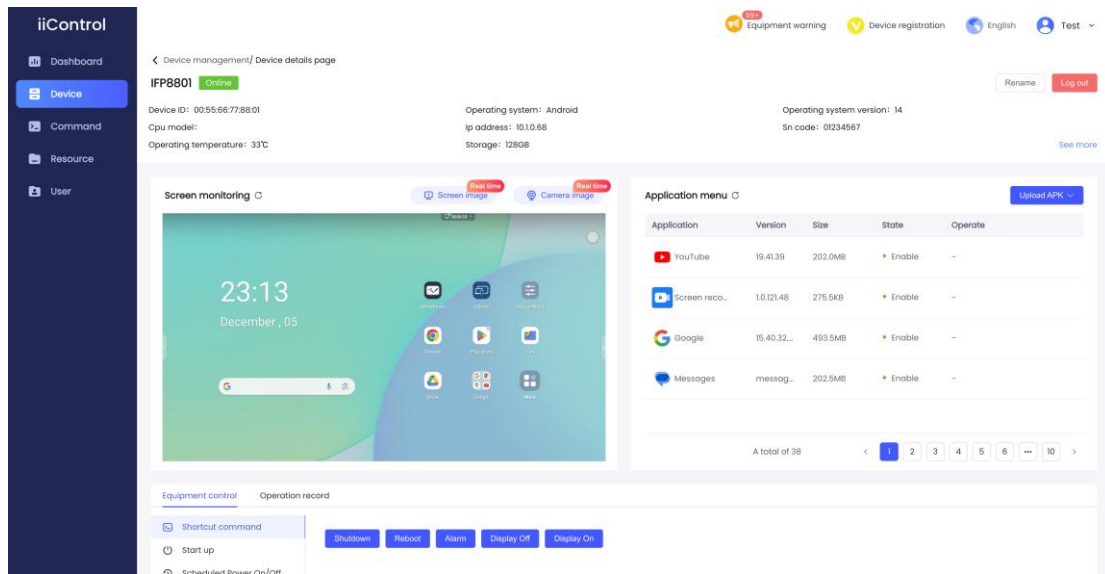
iiControl

Dashboard
Device
Command
Resource
User

99+ Equipment warning
Device registration
English
Test

< Device management/ Device details page

IFP8801 Online

Rename
Log out

Device ID: 00:55:66:77:88:01
Operating system: Android
Operating system version: 14
Cpu model:
Ip address: 10.1.0.68
Sn code: 01234567
Operating temperature: 33℃
Storage: 128GB
See more

Screen monitoring
Real time Screen image
Real time Camera image

23:13
December , 05

Application menu
Upload APK

| Application | Version | Size | State | Operate |
|---|---|---|---|---|
| YouTube | 19.41.39 | 202.0MB | Enable | - |
| Screen reco... | 1.0.121.48 | 275.5KB | Enable | - |
| Google | 15.40.32... | 493.5MB | Enable | - |
| Messages | messag... | 202.5MB | Enable | - |

A total of 38
< 1 2 3 4 5 6 ... 10 >

Equipment control
Operation record

Shortcut command
Start up
Scheduled Power On/Off

Shutdown
Reboot
Alarm
Display Off
Display On